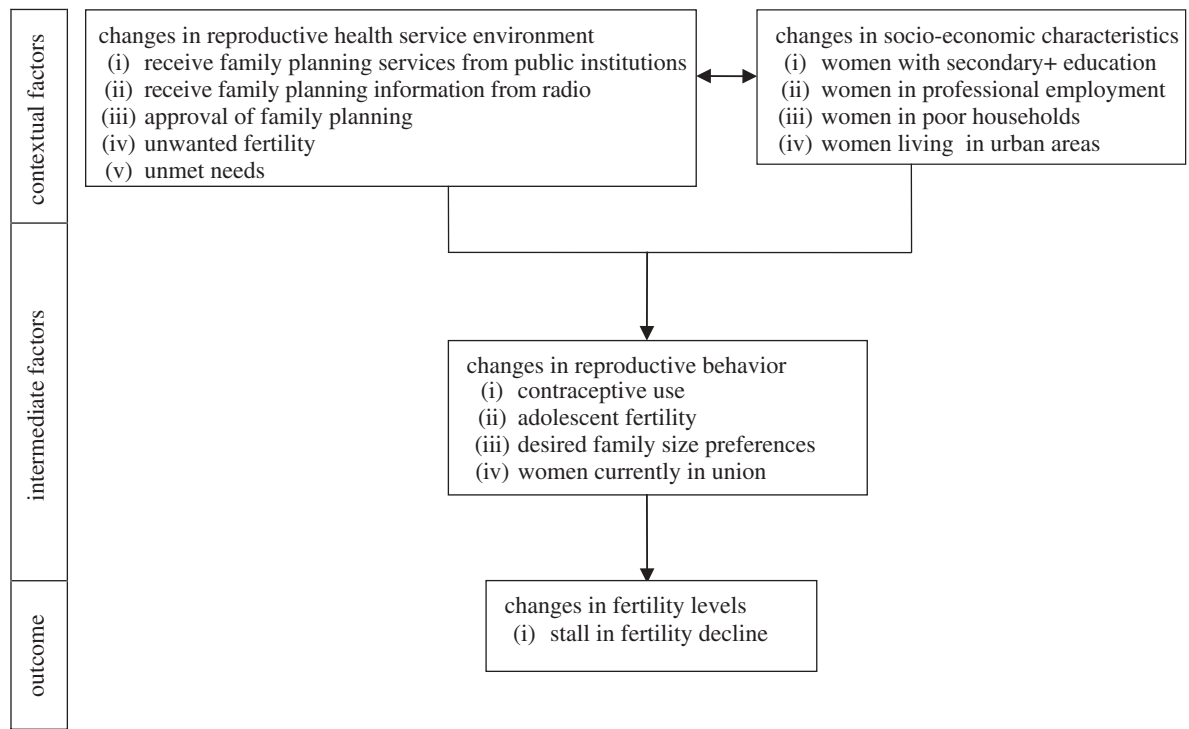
contextual factors

changes in reproductive health service environment
(i) receive family planning services from public institutions
(ii) receive family planning information from radio
(iii) approval of family planning
(iv) unwanted fertility
(v) unmet needs

changes in socio-economic characteristics
(i) women with secondary+ education
(ii) women in professional employment
(iii) women in poor households
(iv) women living in urban areas

intermediate factors

changes in reproductive behavior
(i) contraceptive use
(ii) adolescent fertility
(iii) desired family size preferences
(iv) women currently in union

outcome

changes in fertility levels
(i) stall in fertility decline